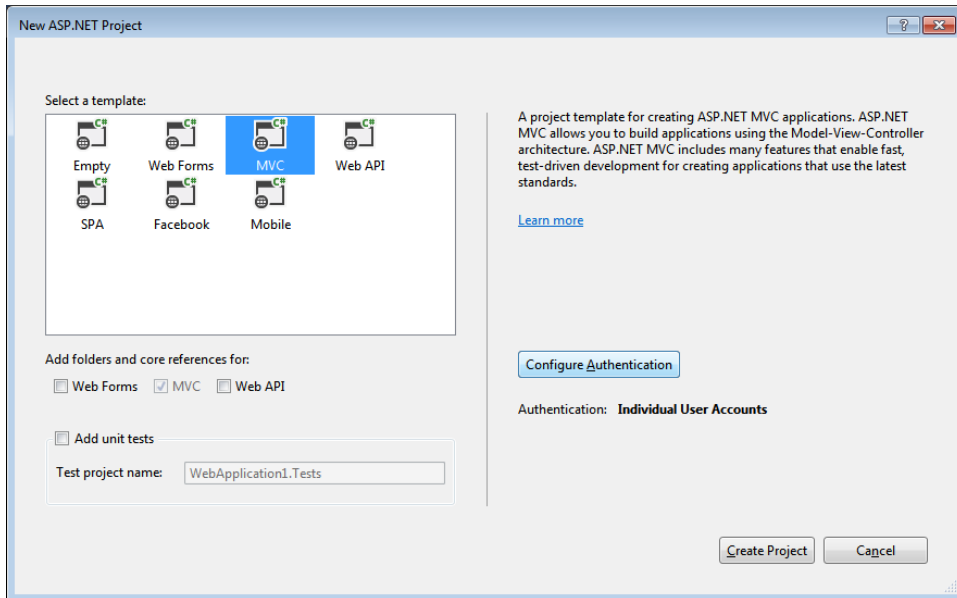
New ASP.NET Project

?

Select a template:

C#
Empty

C#
Web Forms

C#
MVC

C#
Web API

C#
SPA

C#
Facebook

C#
Mobile

A project template for creating ASP.NET MVC applications. ASP.NET MVC allows you to build applications using the Model-View-Controller architecture. ASP.NET MVC includes many features that enable fast, test-driven development for creating applications that use the latest standards.

Learn more

Add folders and core references for:

Web Forms
MVC
Web API

Configure Authentication

Authentication: Individual User Accounts

Add unit tests

Test project name: WebApplication1.Tests

Create Project

Cancel